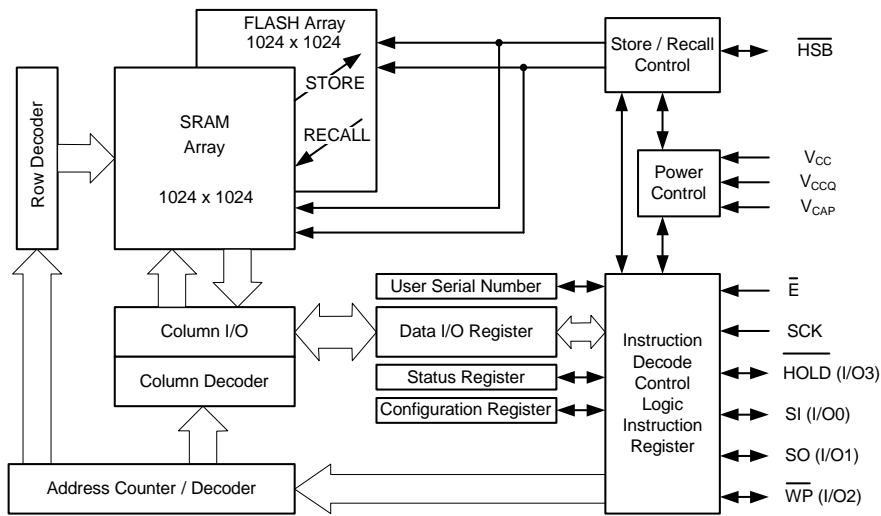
FLASH Array
1024 x 1024

Store / Recall Control

$\overline{HSB}$

Row Decoder

SRAM Array

1024 x 1024

STORE

RECALL

Power Control

$V_{CC}$

$V_{CCQ}$

$V_{CAP}$

User Serial Number

$\overline{E}$

SCK

Column I/O

Data I/O Register

Instruction Decode Control Logic Instruction Register

$\overline{HOLD}$ (I/O3)

Column Decoder

Status Register

Configuration Register

SI (I/O0)

SO (I/O1)

Address Counter / Decoder

$\overline{WP}$ (I/O2)